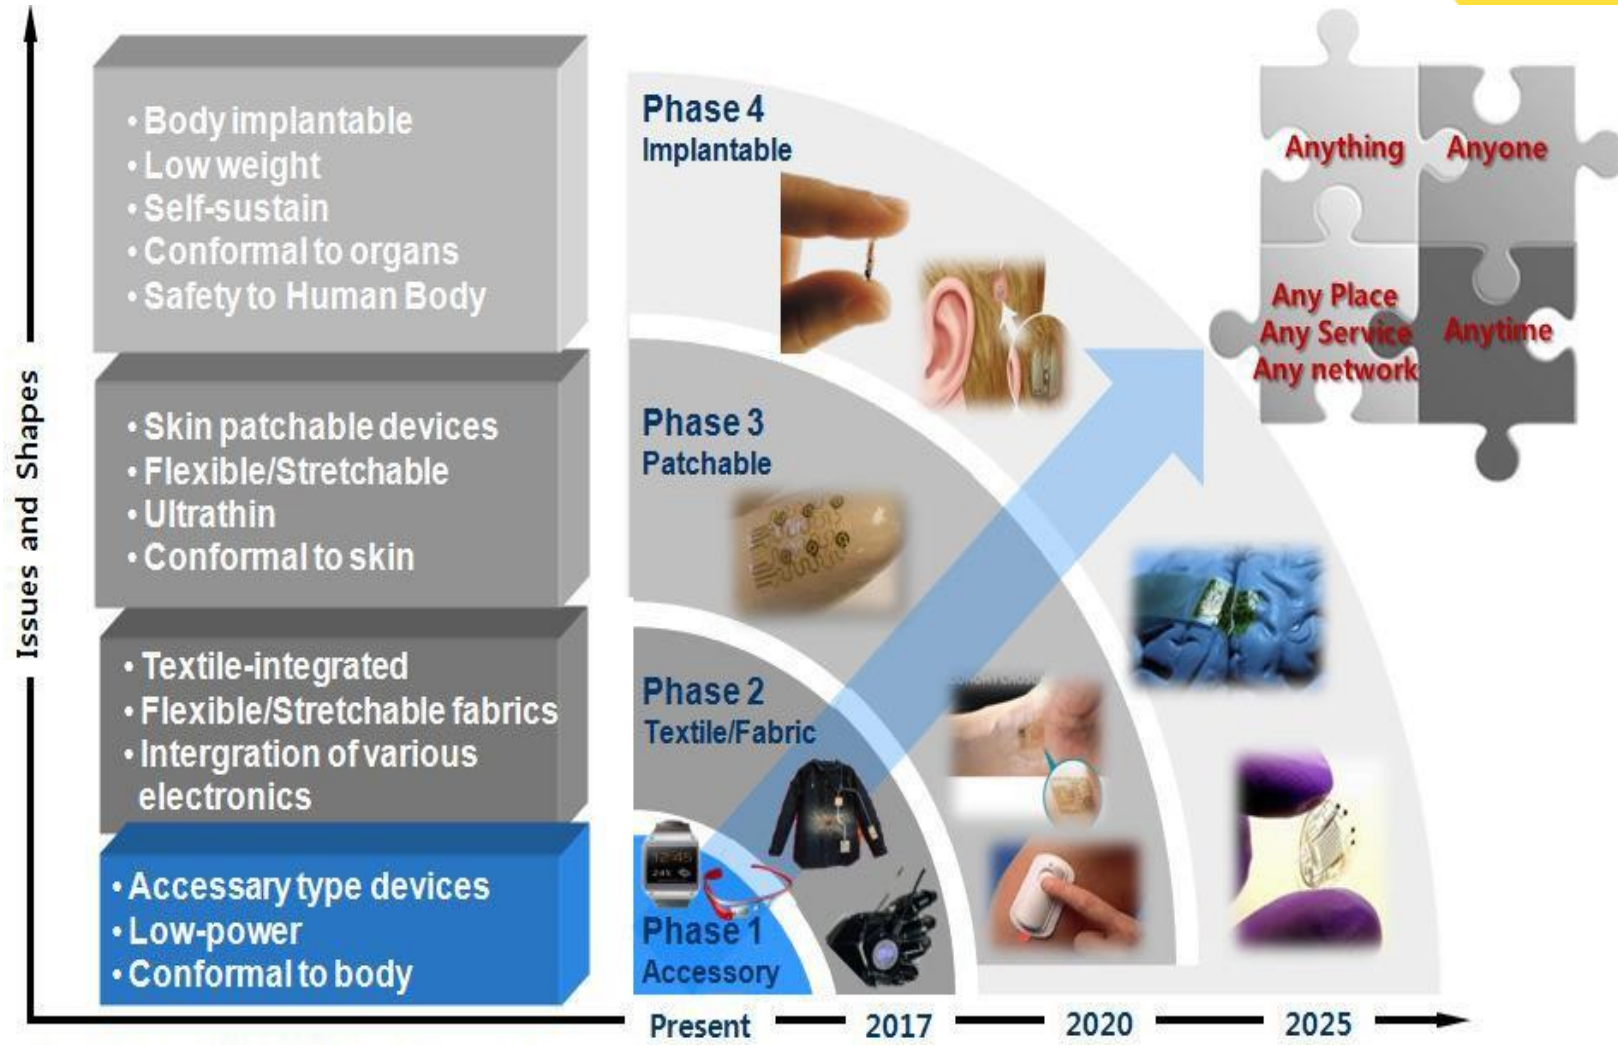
Issues and Shapes

• Body implantable
• Low weight
• Self-sustain
• Conformal to organs
• Safety to Human Body

• Skin patchable devices
• Flexible/Stretchable
• Ultrathin
• Conformal to skin

• Textile-integrated
• Flexible/Stretchable fabrics
• Intergration of various electronics

• Accessary type devices
• Low-power
• Conformal to body

Phase 4
Implantable

Phase 3
Patchable

Phase 2
Textile/Fabric

Phase 1
Accessory

Anything
Anyone
Any Place
Any Service
Any network
Anytime

Present
2017
2020
2025